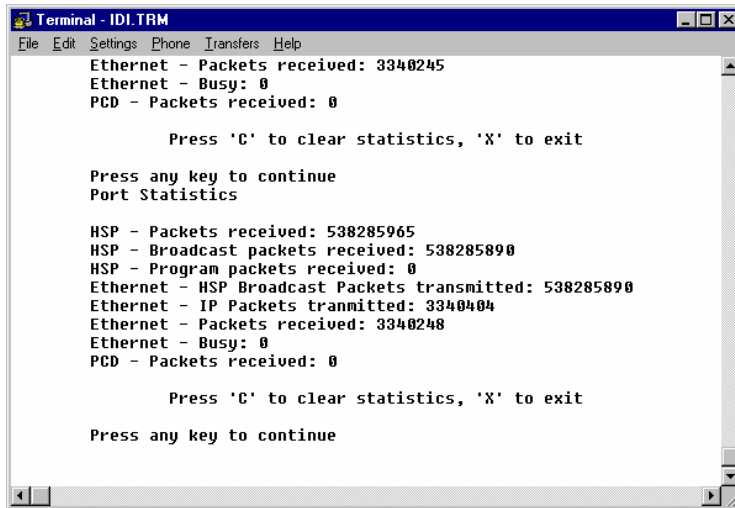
Terminal - IDI.TRM

File Edit Settings Phone Transfers Help

Ethernet - Packets received: 3340245
Ethernet - Busy: 0
PCD - Packets received: 0

Press 'C' to clear statistics, 'X' to exit

Press any key to continue
Port Statistics

HSP - Packets received: 538285965
HSP - Broadcast packets received: 538285890
HSP - Program packets received: 0
Ethernet - HSP Broadcast Packets transmitted: 538285890
Ethernet - IP Packets tranmitted: 3340404
Ethernet - Packets received: 3340248
Ethernet - Busy: 0
PCD - Packets received: 0

Press 'C' to clear statistics, 'X' to exit

Press any key to continue